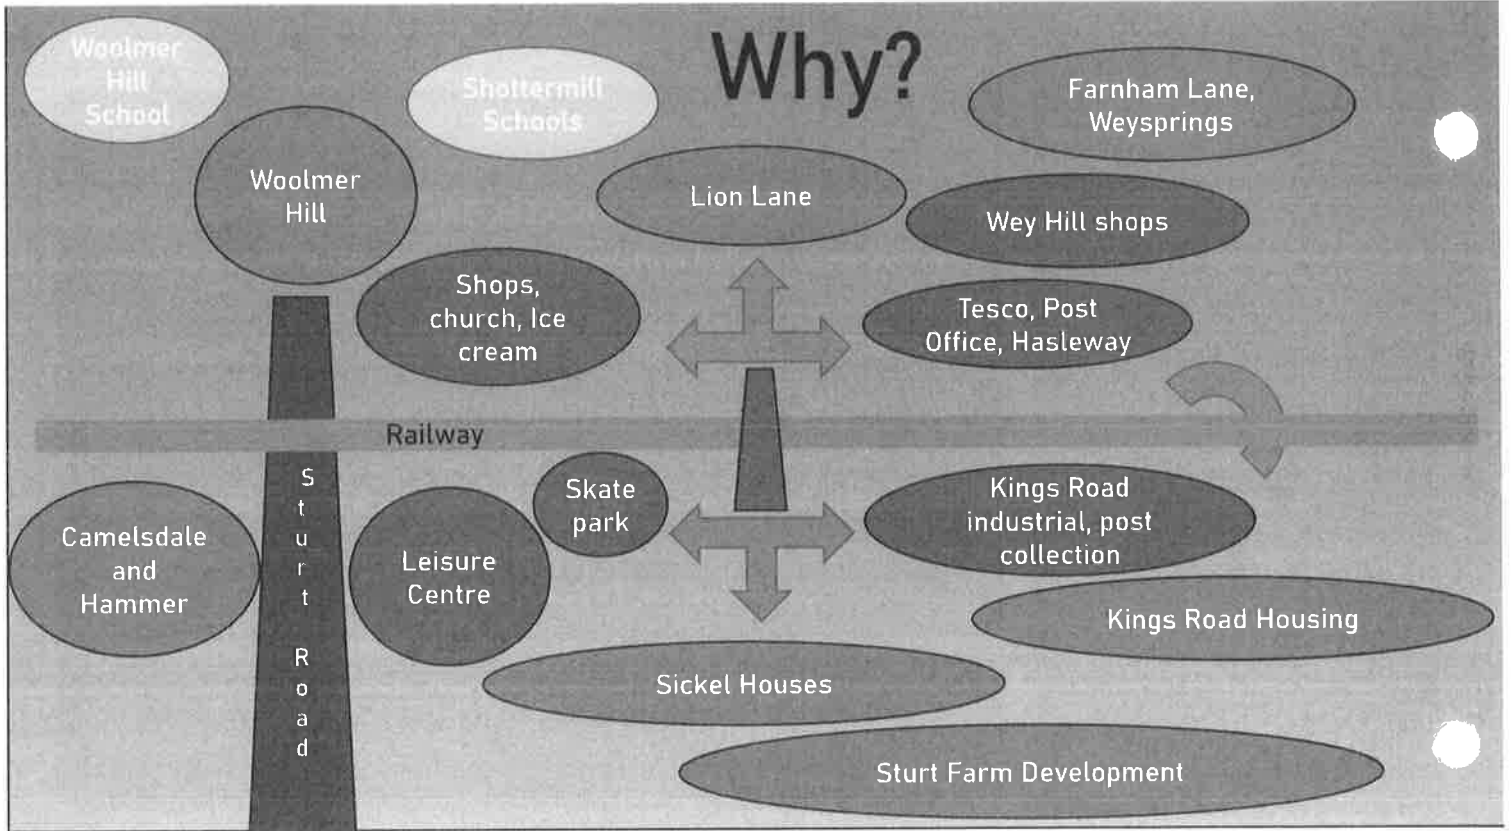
Woolmer Hill School

Shottermill Schools

Why?

Farnham Lane, Weysprings

Woolmer Hill

Lion Lane

Wey Hill shops

Shops, church, Ice cream

Tesco, Post Office, Hasleway

Railway

Sturt Road

Skate park

Kings Road industrial, post collection

Camelsdale and Hammer

Leisure Centre

Kings Road Housing

Sickel Houses

Sturt Farm Development